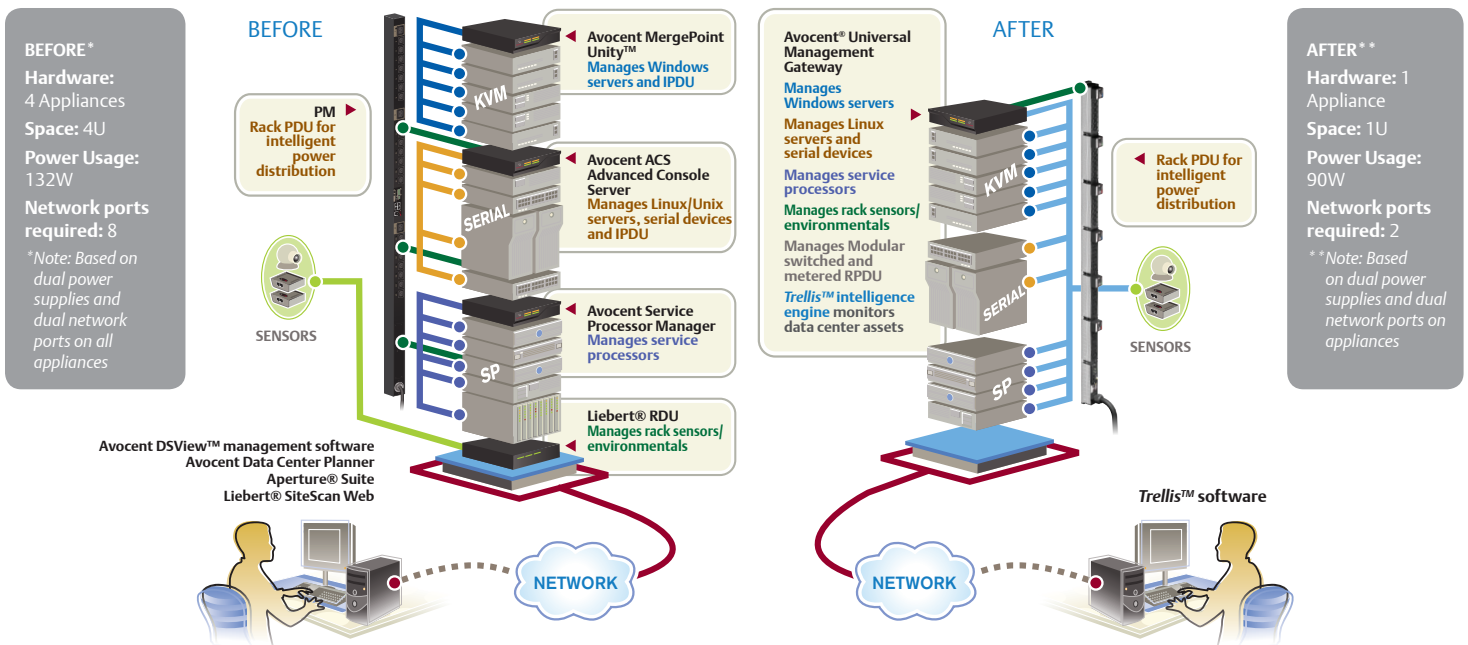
BEFORE*
Hardware: 4 Appliances
Space: 4U
Power Usage: 132W
Network ports required: 8
*Note: Based on dual power supplies and dual network ports on all appliances

BEFORE

PM
Rack PDU for intelligent power distribution

SENSORS

KVM

SERIAL

SP

Avocent MergePoint Unity™
Manages Windows servers and IPDU

Avocent ACS Advanced Console Server
Manages Linux/Unix servers, serial devices and IPDU

Avocent Service Processor Manager
Manages service processors

Liebert® RDU
Manages rack sensors/ environmentals

Avocent DSView™ management software
Avocent Data Center Planner
Aperture® Suite
Liebert® SiteScan Web

NETWORK

AFTER

Avocent® Universal Management Gateway
Manages Windows servers
Manages Linux servers and serial devices
Manages service processors
Manages rack sensors/ environmentals
Manages Modular switched and metered RPDU
Trellis™ intelligence engine monitors data center assets

KVM

SERIAL

SP

Rack PDU for intelligent power distribution

SENSORS

AFTER**
Hardware: 1 Appliance
Space: 1U
Power Usage: 90W
Network ports required: 2
**Note: Based on dual power supplies and dual network ports on appliances

Trellis™ software

NETWORK